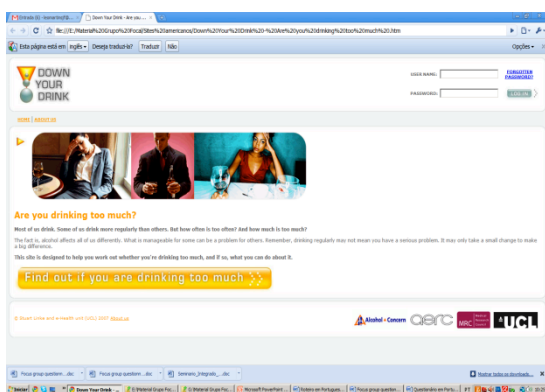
Entrada (6) - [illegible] | Down Your Drink - Are you... ×

file:///E:/Material%20Grupo%20Focal/Sites%20americanos/Down%20Your%20Drink%20-%20Are%20you%20drinking%20too%20much%20.htm

Esta página está em inglês ▾ Deseja traduzi-la? Traduzir Não Opções ▾

DOWN YOUR DRINK

USER NAME: FORGOTTEN PASSWORD?
PASSWORD: LOG IN

HOME | ABOUT US

Are you drinking too much?

Most of us drink. Some of us drink more regularly than others. But how often is too often? And how much is too much?

The fact is, alcohol affects all of us differently. What is manageable for some can be a problem for others. Remember, drinking regularly may not mean you have a serious problem. It may only take a small change to make a big difference.

This site is designed to help you work out whether you're drinking too much, and if so, what you can do about it.

Find out if you are drinking too much

© Down Your Drink and eHealth unit (UCL) 2007 About us

Alcohol Concern | aerc | MRC | UCL

Focus group questions ....doc | Focus group questions ....doc | Seminario_Integrado_....doc | Mostrar todos os downloads...

Iniciar | Down Your Drink - ... | E:\Material Grupo Foc... | E:\Material Grupo Foc... | Microsoft PowerPoint ... | Roteiro em Portugues... | Focus group question... | Questionário em Portu... | PT